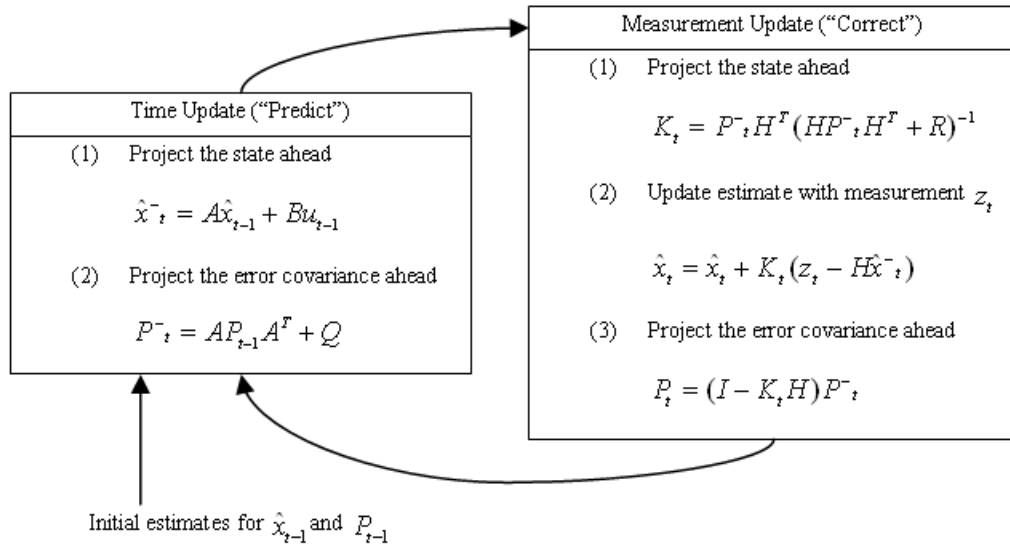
Time Update (“Predict”)

(1) Project the state ahead

$\hat{x}^{-}_{t} = A\hat{x}_{t-1} + Bu_{t-1}$

(2) Project the error covariance ahead

$P^{-}_{t} = AP_{t-1}A^{T} + Q$

Measurement Update (“Correct”)

(1) Project the state ahead

$K_{t} = P^{-}_{t}H^{T}(HP^{-}_{t}H^{T} + R)^{-1}$

(2) Update estimate with measurement $z_{t}$

$\hat{x}_{t} = \hat{x}_{t} + K_{t}(z_{t} - H\hat{x}^{-}_{t})$

(3) Project the error covariance ahead

$P_{t} = (I - K_{t}H)P^{-}_{t}$

Initial estimates for $\hat{x}_{t-1}$ and $P_{t-1}$